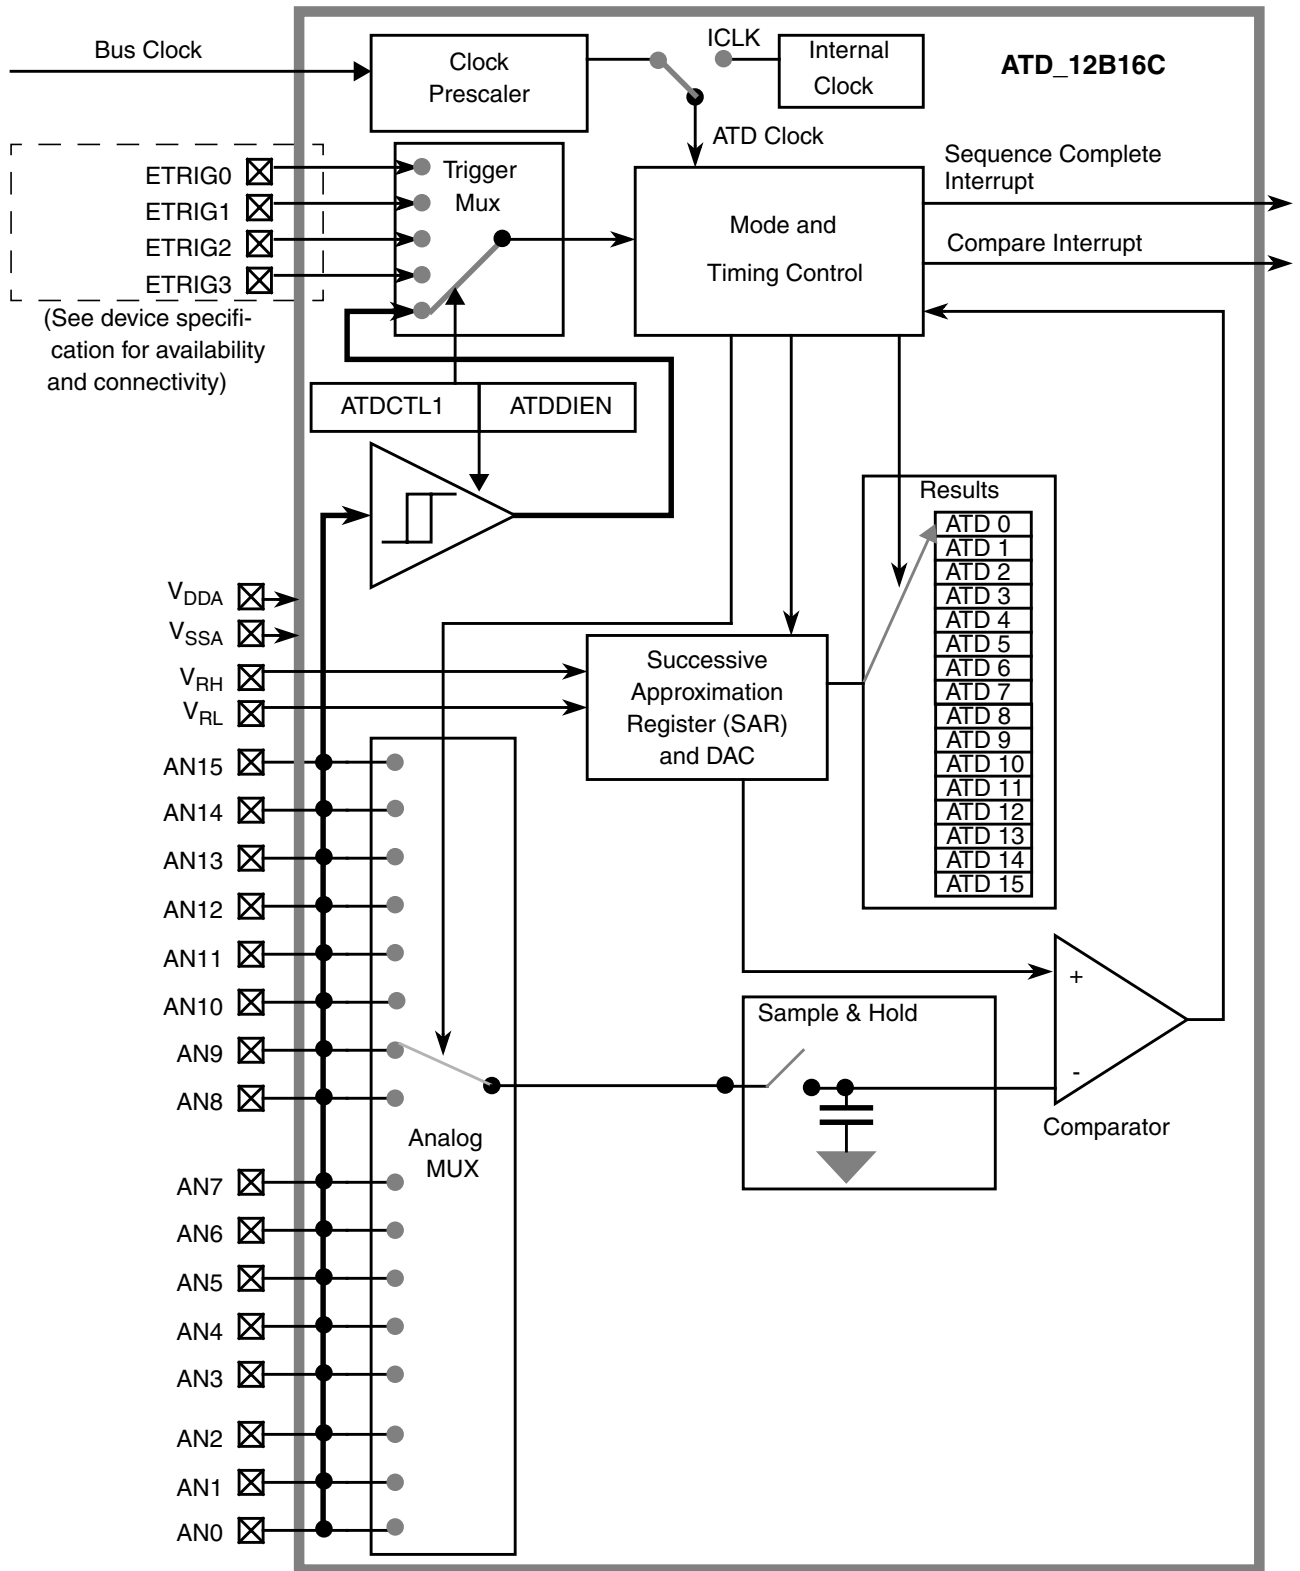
Bus Clock

Clock Prescaler

ICLK

Internal Clock

ATD_12B16C

ATD Clock

ETRIG0
ETRIG1
ETRIG2
ETRIG3

(See device specification for availability and connectivity)

Trigger Mux

Mode and Timing Control

Sequence Complete Interrupt

Compare Interrupt

ATDCTL1 ATDDIEN

Results
ATD 0
ATD 1
ATD 2
ATD 3
ATD 4
ATD 5
ATD 6
ATD 7
ATD 8
ATD 9
ATD 10
ATD 11
ATD 12
ATD 13
ATD 14
ATD 15

$V_{DDA}$
$V_{SSA}$
$V_{RH}$
$V_{RL}$

Successive Approximation Register (SAR) and DAC

AN15
AN14
AN13
AN12
AN11
AN10
AN9
AN8

Analog MUX

AN7
AN6
AN5
AN4
AN3
AN2
AN1
AN0

Sample & Hold

+
-

Comparator